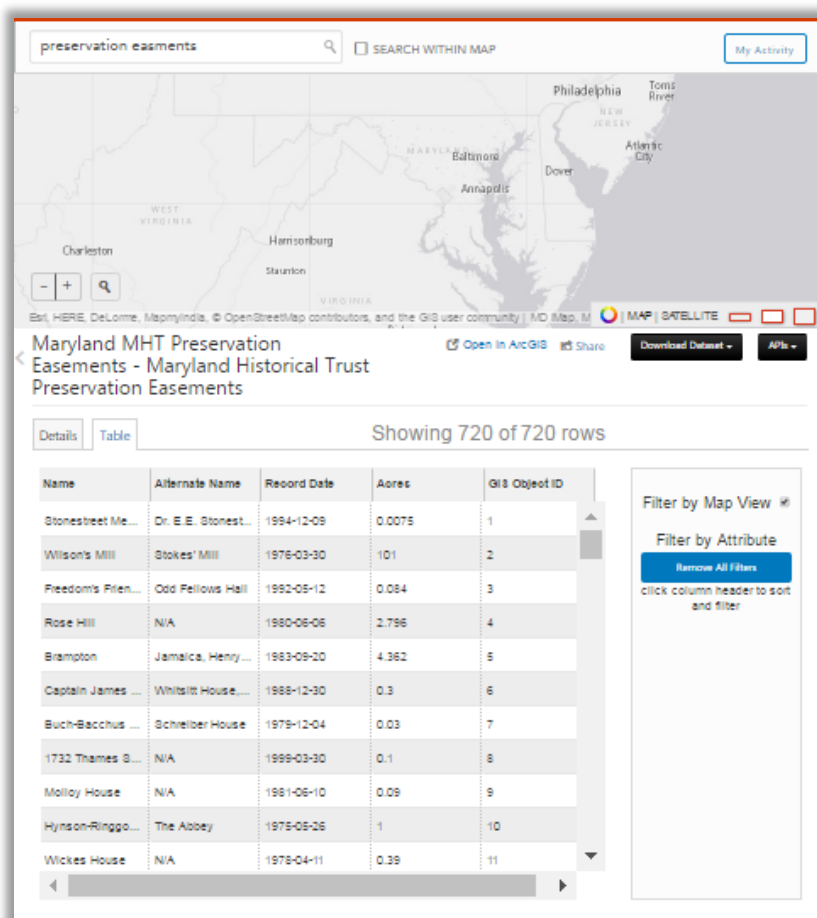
preservation easments

SEARCH WITHIN MAP

My Activity

Philadelphia
Toms River
NEW JERSEY
MARYLAND
Baltimore
Atlantic City
Dover
Annapolis
WEST VIRGINIA
Charleston
Harrisonburg
Staunton
VIRGINIA

Esri, HERE, DeLorme, MapmyIndia, © OpenStreetMap contributors, and the GIS user community | MD iMap, M

MAP | SATELLITE

Maryland MHT Preservation Easements - Maryland Historical Trust Preservation Easements

Open in ArcGIS
Share
Download Dataset
APIs

Details
Table

Showing 720 of 720 rows

| Name | Alternate Name | Record Date | Acres | GIS Object ID |
|---|---|---|---|---|
| Stonestreet Me... | Dr. E.E. Stonest... | 1994-12-09 | 0.0075 | 1 |
| Wilson's Mill | Stokes' Mill | 1976-03-30 | 101 | 2 |
| Freedom's Frien... | Odd Fellows Hall | 1992-05-12 | 0.084 | 3 |
| Rose Hill | N/A | 1980-06-06 | 2.796 | 4 |
| Brampton | Jamaica, Henry... | 1983-09-20 | 4.362 | 5 |
| Captain James ... | Whitsitt House,... | 1988-12-30 | 0.3 | 6 |
| Buch-Bacchus ... | Schreiber House | 1979-12-04 | 0.03 | 7 |
| 1732 Thames S... | N/A | 1999-03-30 | 0.1 | 8 |
| Molloy House | N/A | 1981-06-10 | 0.09 | 9 |
| Hynson-Ringgo... | The Abbey | 1975-05-26 | 1 | 10 |
| Wickes House | N/A | 1978-04-11 | 0.39 | 11 |

Filter by Map View

Filter by Attribute

Remove All Filters

click column header to sort and filter